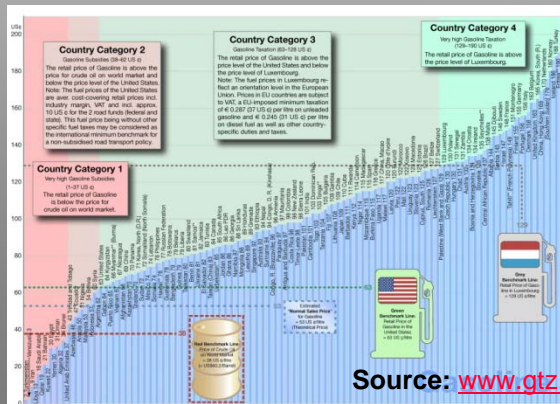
US
200

180

160

140

120

100

80

60

40

20

Country Category 2
Gasoline Subsidies (38-62 US ¢)
The retail prices of Gasoline is above the price for crude oil on world market and below the price level of the United States. Note: The fuel prices of the United States are aver. cost-covering retail prices incl. industry margin, VAT and incl. approx. 10 US ¢ for the 2 road funds (federal and state). This fuel price being without other specific fuel taxes may be considered as the international minimum benchmark for a non-subsidised road transport policy.

Country Category 3
Gasoline Taxation (63-128 US ¢)
The retail price of Gasoline is above the price level of the United States and below the price level of Luxembourg. Note: The fuel prices in Luxembourg reflect an orientation level in the European Union. Prices in EU countries are subject to VAT, a EU-imposed minimum taxation of € 0.287 (37 US ¢) per litre on unleaded gasoline and € 0.245 (31 US ¢) per litre on diesel fuel as well as other country-specific duties and taxes.

Country Category 4
Very high Gasoline Taxation (129-190 US ¢)
The retail price of Gasoline is above the price level of Luxembourg.

Country Category 1
Very high Gasoline Subsidies (1-37 US ¢)
The retail price of Gasoline is below the price for crude oil on world market.

Red Benchmark Line: Price of Crude Oil on World Market

Estimated "Normal Sales Price" for Gasoline (Theoretical Price)

Green Benchmark Line: Retail Price of Gasoline in the United States

Grey Benchmark Line: Retail Price of Gasoline in Luxembourg

Source: www.gtz